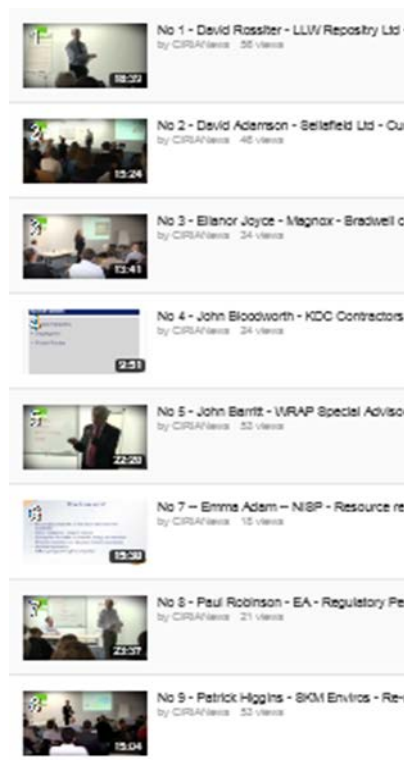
1
18:32
No 1 - David Rossiter - LLW Repository Ltd
by CIRIANews 56 views

2
15:24
No 2 - David Adamson - Sellafield Ltd - Cu
by CIRIANews 46 views

3
13:41
No 3 - Ellanor Joyce - Magnox - Bradwell
by CIRIANews 24 views

2:51
No 4 - John Bloodworth - KDC Contractors
by CIRIANews 24 views

5
22:20
No 5 - John Barritt - WRAP Special Adviso
by CIRIANews 53 views

6
15:30
No 7 – Emma Adam – NISP - Resource re
by CIRIANews 16 views

7
23:37
No 8 - Paul Robinson - EA - Regulatory Pe
by CIRIANews 21 views

8
15:04
No 9 - Patrick Higgins - SKM Enviros - Re-
by CIRIANews 53 views